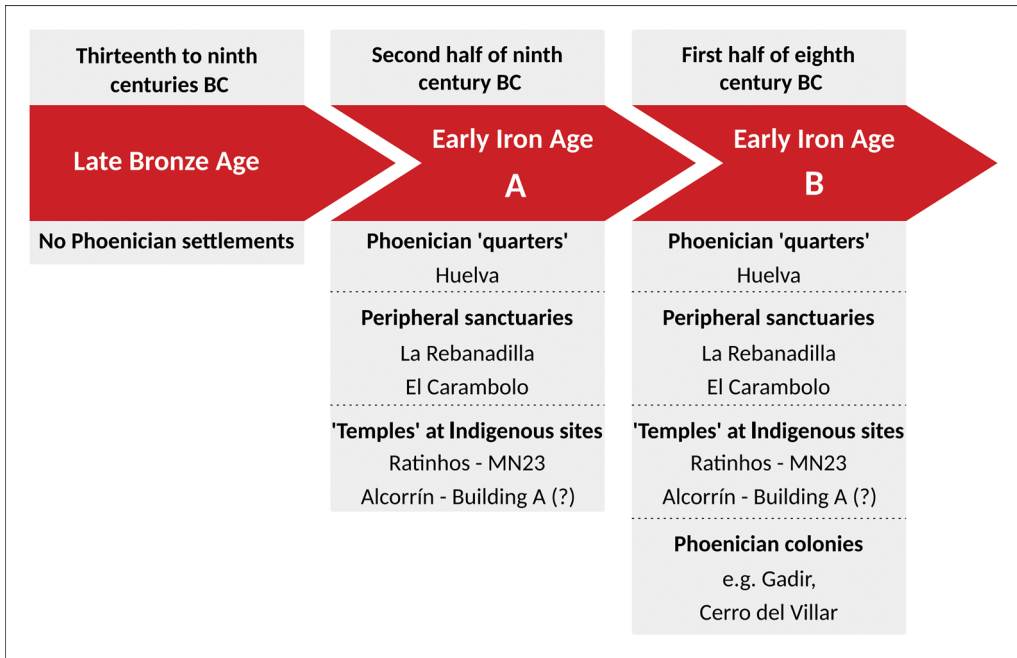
Thirteenth to ninth centuries BC

Late Bronze Age

No Phoenician settlements

Second half of ninth century BC

Early Iron Age A

Phoenician 'quarters'
Huelva

Peripheral sanctuaries
La Rebanadilla
El Carambolo

'Temples' at Indigenous sites
Ratinhos - MN23
Alcorrín - Building A (?)

First half of eighth century BC

Early Iron Age B

Phoenician 'quarters'
Huelva

Peripheral sanctuaries
La Rebanadilla
El Carambolo

'Temples' at Indigenous sites
Ratinhos - MN23
Alcorrín - Building A (?)

Phoenician colonies
e.g. Gadir,
Cerro del Villar